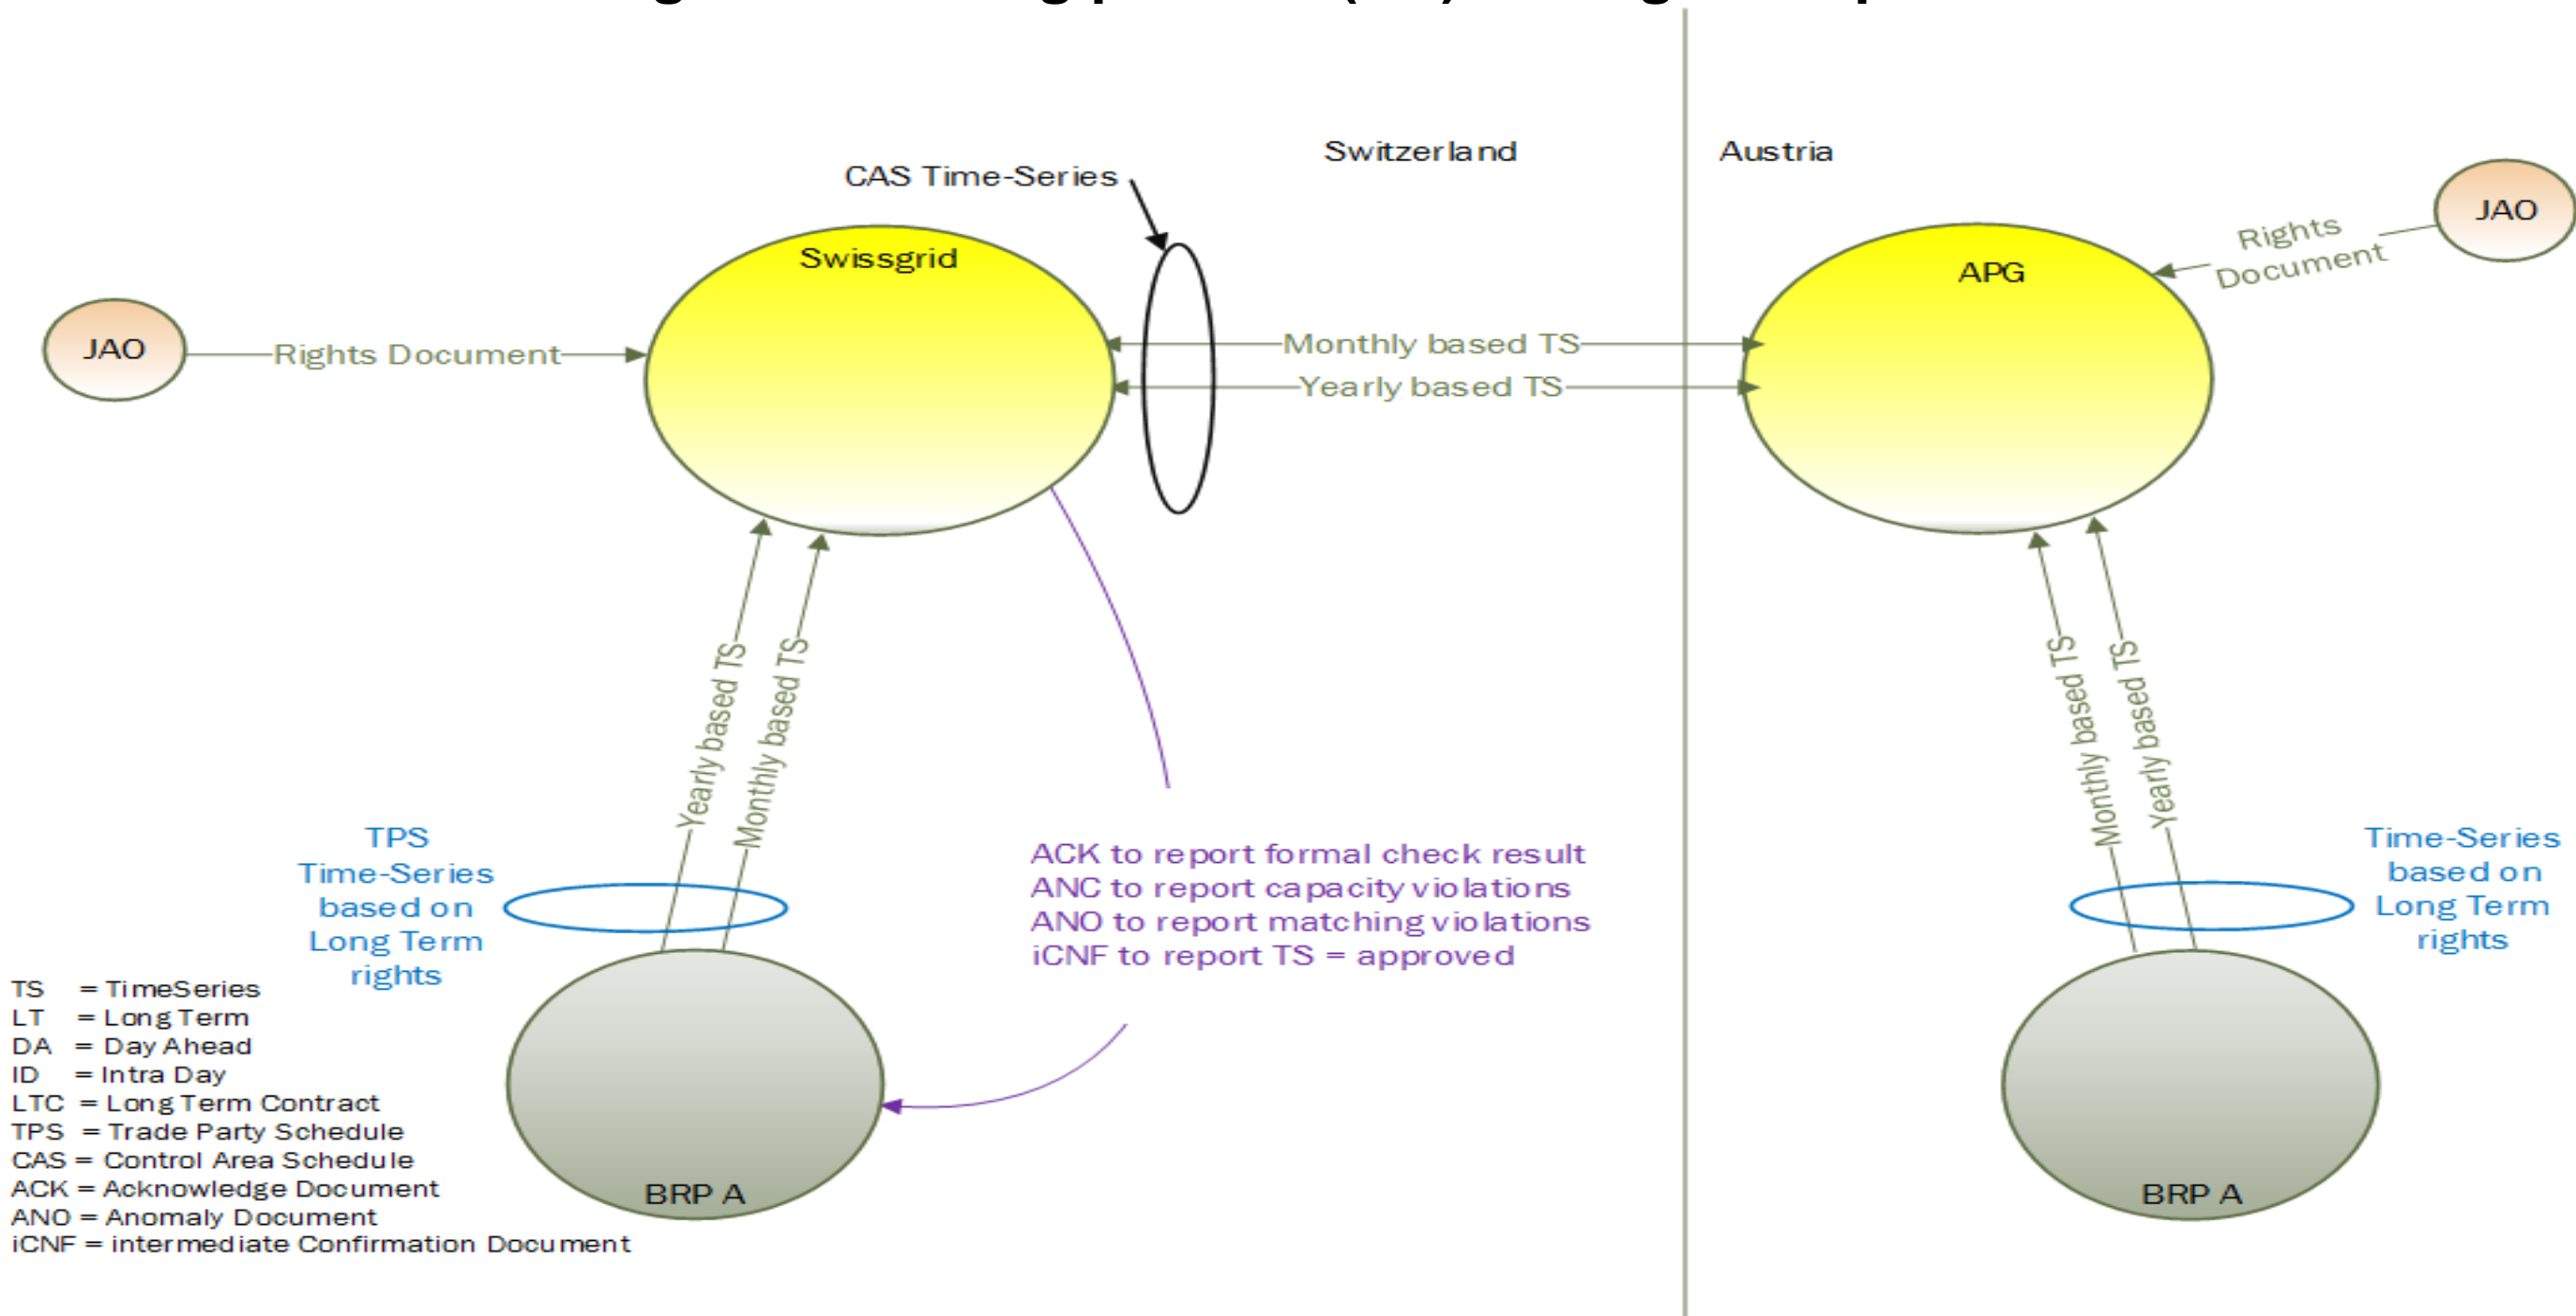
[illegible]

Switzerland

Austria

CAS Time-Series

Swissgrid

APG

JAO

Rights Document

JAO

Rights Document

Monthly based TS

Yearly based TS

Yearly based TS

Monthly based TS

Monthly based TS

Yearly based TS

TPS Time-Series based on Long Term rights

Time-Series based on Long Term rights

ACK to report formal check result
ANC to report capacity violations
ANO to report matching violations
iCNF to report TS = approved

TS = TimeSeries
LT = Long Term
DA = Day Ahead
ID = Intra Day
LTC = Long Term Contract
TPS = Trade Party Schedule
CAS = Control Area Schedule
ACK = Acknowledge Document
ANO = Anomaly Document
iCNF = intermediate Confirmation Document

BRP A

BRP A